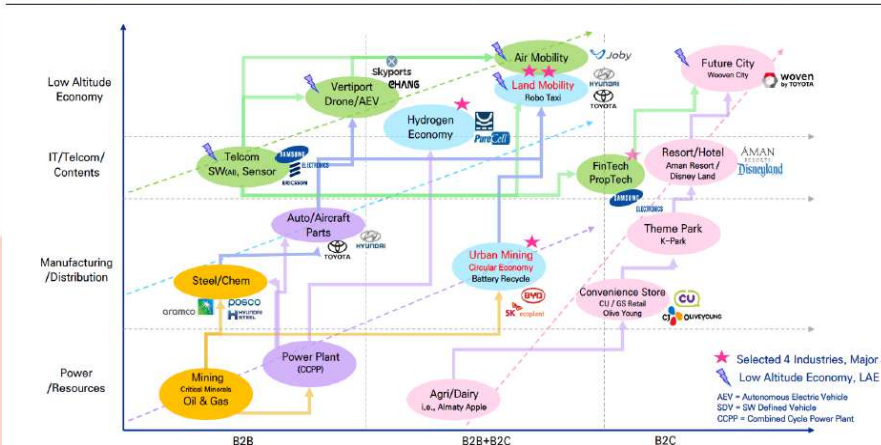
Low Altitude Economy

IT/Telcom/ Contents

Manufacturing /Distribution

Power /Resources

Air Mobility

Joby

Land Mobility

Robo Taxi

HYUNDAI

TOYOTA

Future City

Woven City

woven by TOYOTA

Skyports

CHANG

Vertiport Drone/AEV

Hydrogen Economy

PureCell

Telcom SW(AI), Sensor

SAMSUNG ELECTRONICS

ERICSSON

FinTech PropTech

SAMSUNG ELECTRONICS

Resort/Hotel

Aman Resort / Disney Land

AMAN RESORTS

Disneyland

Auto/Aircraft Parts

TOYOTA

HYUNDAI

Theme Park

K-Park

Urban Mining

Circular Economy

Battery Recycle

Steel/Chem

aramco

POSCO

HYUNDAI STEEL

BYD

SK ecoplant

Convenience Store

CU / GS Retail

Olive Young

CU

CJ OLIVEYOUNG

Mining

Critical Minerals

Oil & Gas

Power Plant (CCPP)

Agri/Dairy

i.e., Almaty Apple

Selected 4 Industries, Major

Low Altitude Economy, LAE

AEV = Autonomous Electric Vehicle

SDV = SW Defined Vehicle

CCPP = Combined Cycle Power Plant

B2B

B2B+B2C

B2C